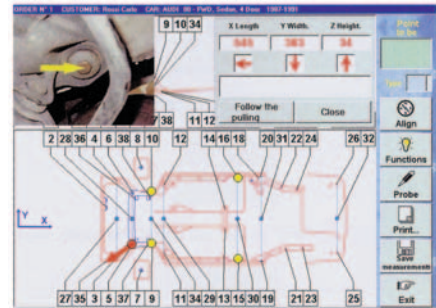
ORDER N° 1 CUSTOMER: Rossi Carlo CAR: AUDI 80 - FWD, Sedan, 4 Door 1987-1991

9 10 34

X Length Y Width. Z Height.

849 383 34

Point to be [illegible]

Follow the pulling

Close

7 38 11 12

2 28 36 4 6 38 8 10 12 14 16 18 20 31 22 24 26 32

Y X

27 35 3 5 37 7 9 11 34 29 13 15 30 19 21 23 25

Align

Functions

Probe

Print...

Save measurement

Exit